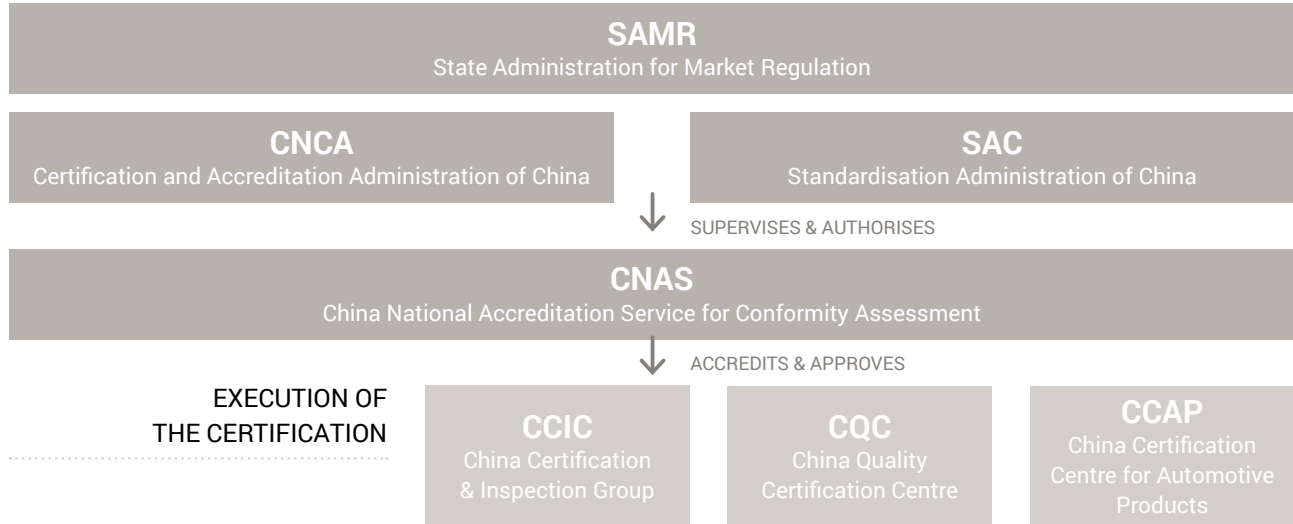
SAMR
State Administration for Market Regulation

CNCA
Certification and Accreditation Administration of China

SAC
Standardisation Administration of China

SUPERVISES & AUTHORISES

CNAS
China National Accreditation Service for Conformity Assessment

ACCREDITS & APPROVES

EXECUTION OF THE CERTIFICATION

CCIC
China Certification & Inspection Group

CQC
China Quality Certification Centre

CCAP
China Certification Centre for Automotive Products